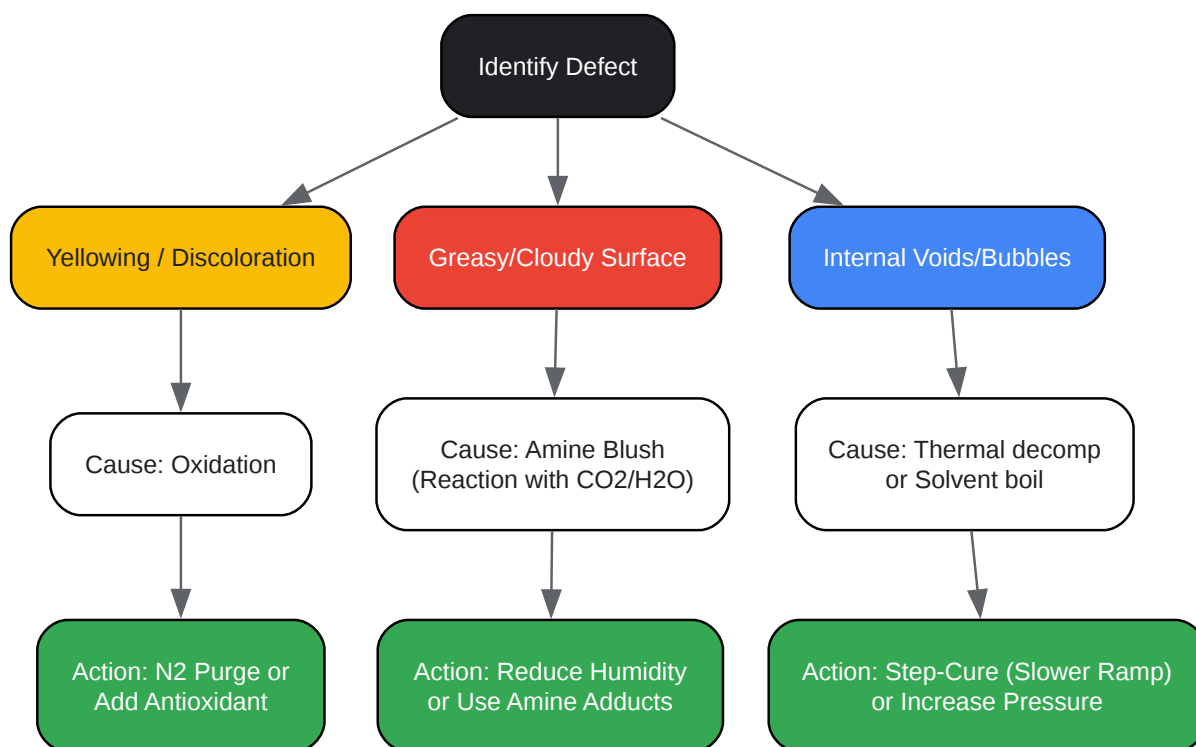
Identify Defect

Yellowing / Discoloration

Cause: Oxidation

Action: N2 Purge or Add Antioxidant

Greasy/Cloudy Surface

Cause: Amine Blush (Reaction with CO2/H2O)

Action: Reduce Humidity or Use Amine Adducts

Internal Voids/Bubbles

Cause: Thermal decomp or Solvent boil

Action: Step-Cure (Slower Ramp) or Increase Pressure